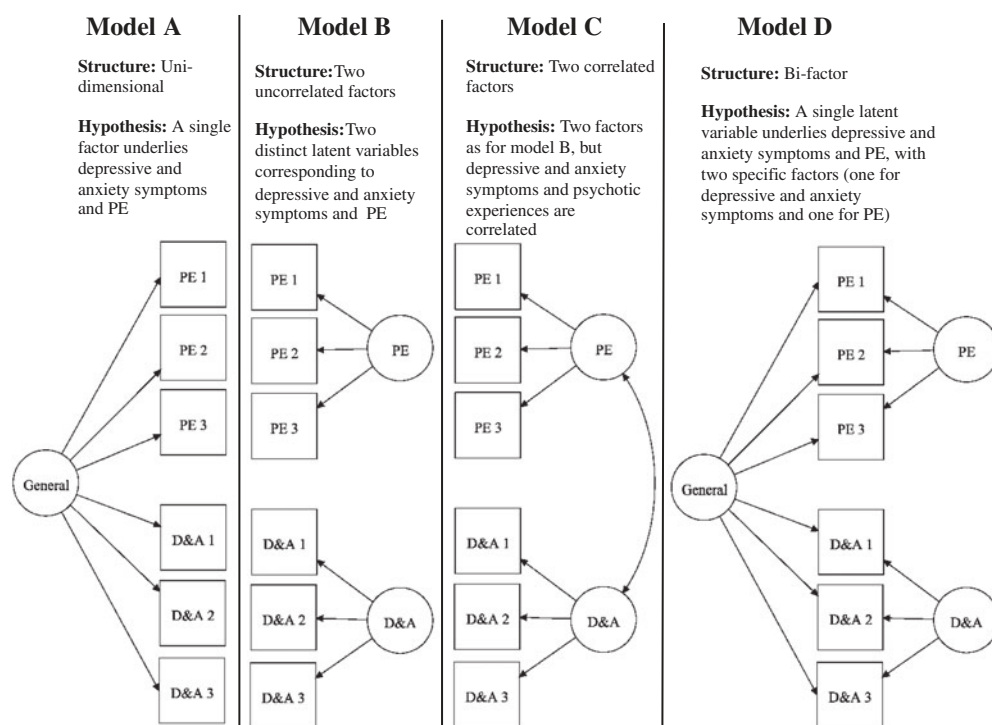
Model A

Structure: Unidimensional

Hypothesis: A single factor underlies depressive and anxiety symptoms and PE

General

PE 1

PE 2

PE 3

D&A 1

D&A 2

D&A 3

Model B

Structure: Two uncorrelated factors

Hypothesis: Two distinct latent variables corresponding to depressive and anxiety symptoms and PE

PE 1

PE 2

PE 3

PE

D&A 1

D&A 2

D&A 3

D&A

Model C

Structure: Two correlated factors

Hypothesis: Two factors as for model B, but depressive and anxiety symptoms and psychotic experiences are correlated

PE 1

PE 2

PE 3

PE

D&A 1

D&A 2

D&A 3

D&A

Model D

Structure: Bi-factor

Hypothesis: A single latent variable underlies depressive and anxiety symptoms and PE, with two specific factors (one for depressive and anxiety symptoms and one for PE)

General

PE 1

PE 2

PE 3

PE

D&A 1

D&A 2

D&A 3

D&A